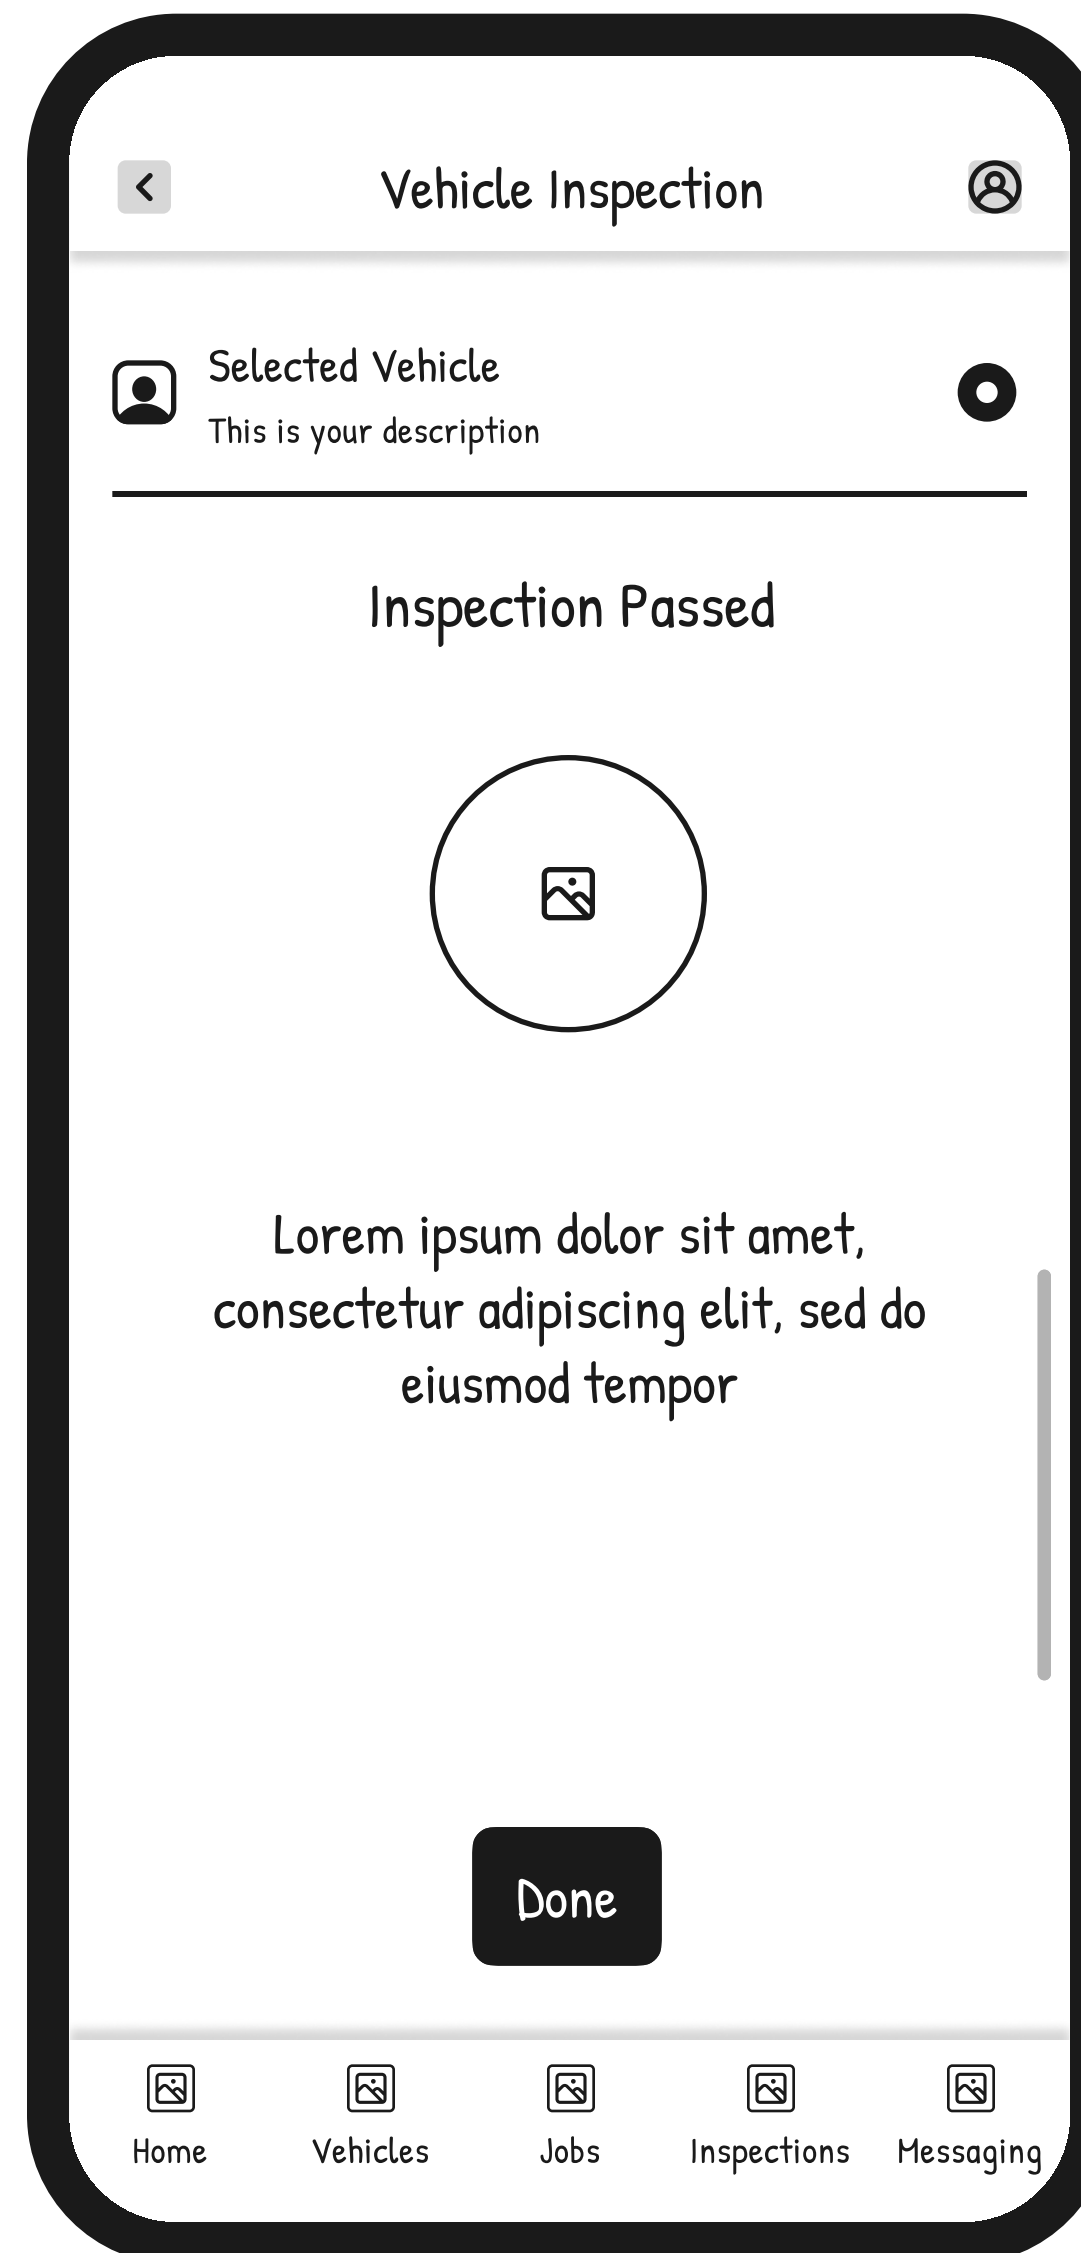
Vehicle Inspection

Selected Vehicle
This is your description

Inspection Passed

Lorem ipsum dolor sit amet, consectetur adipiscing elit, sed do eiusmod tempor

Done

Home
Vehicles
Jobs
Inspections
Messaging